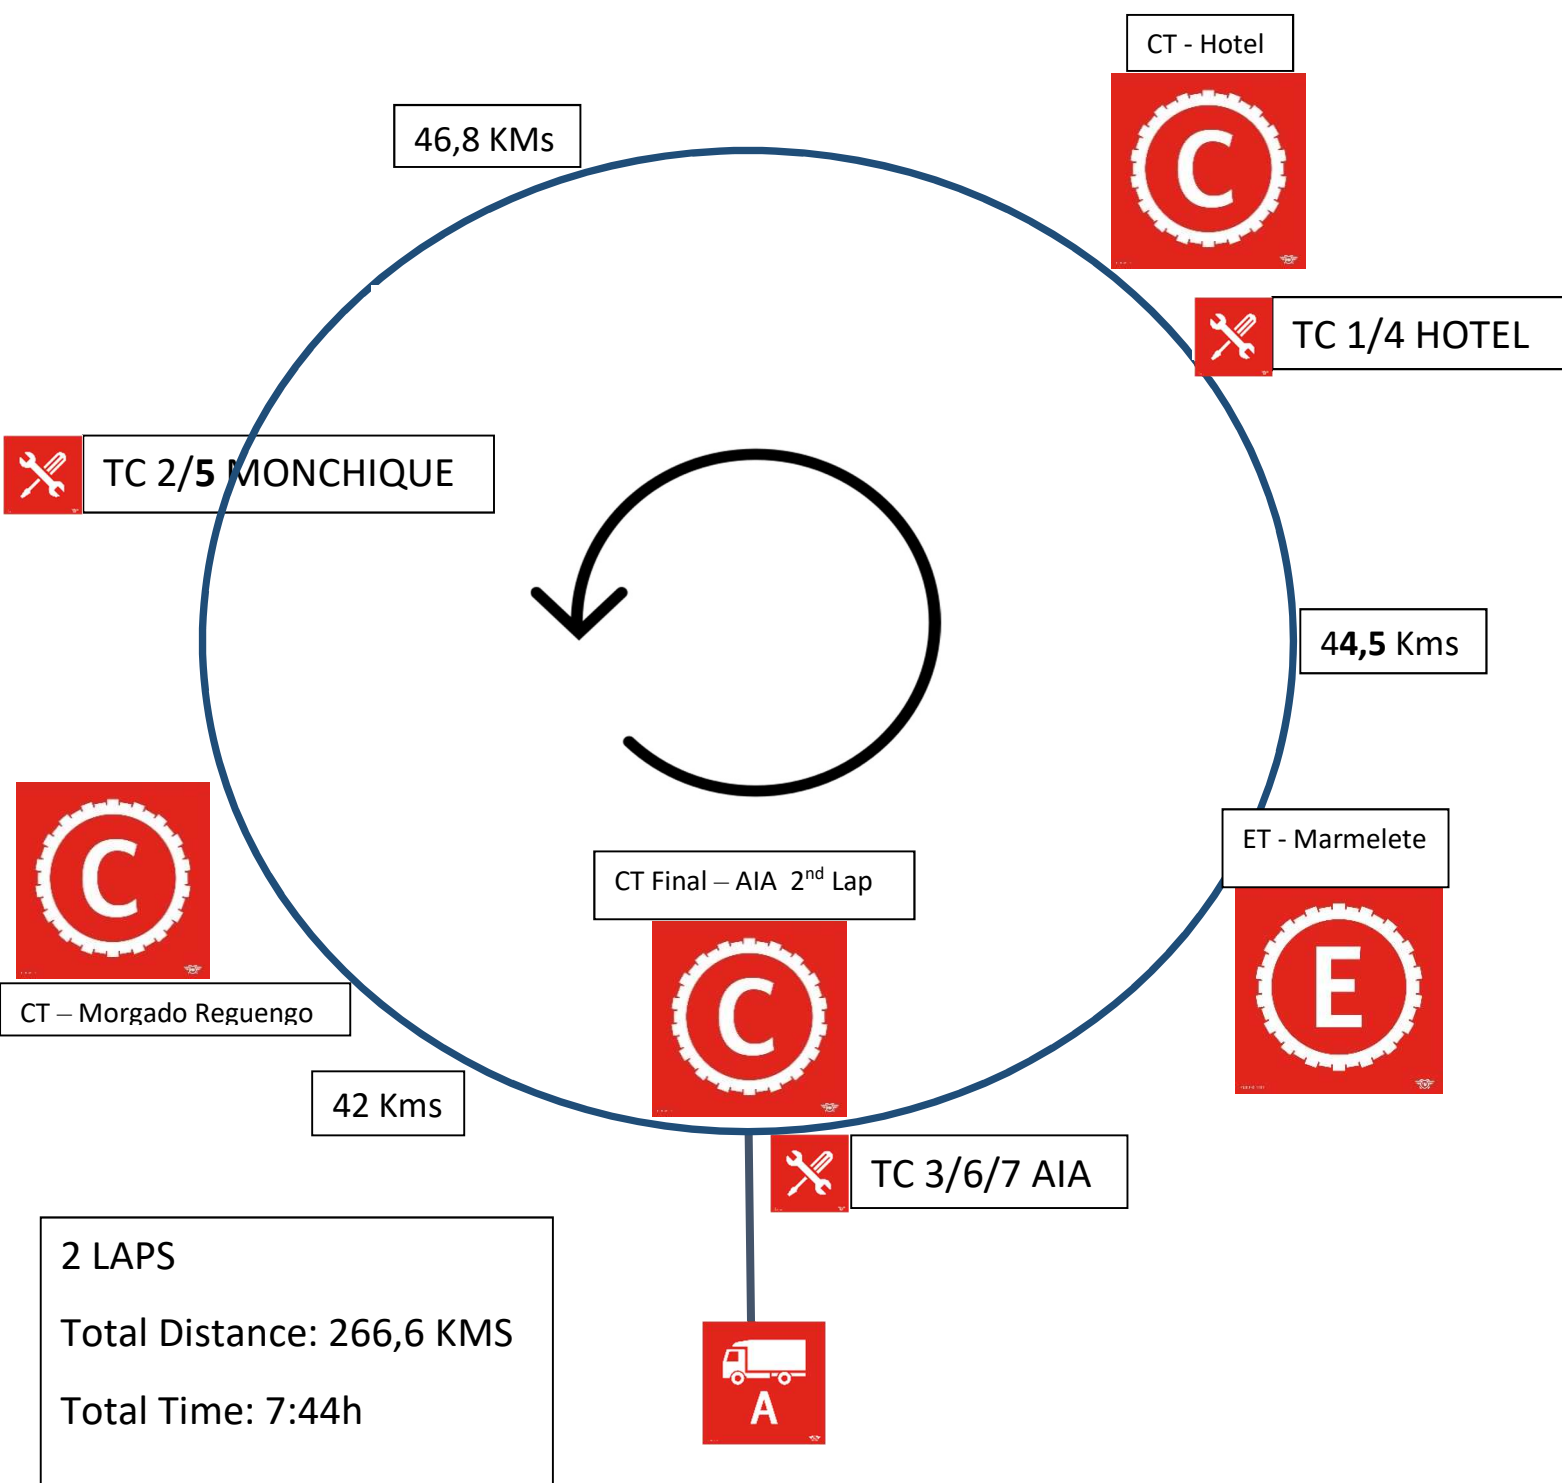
CT - Hotel

C

46,8 KMs

TC 1/4 HOTEL

TC 2/5 MONCHIQUE

44,5 Kms

ET - Marmelete

E

C

CT – Morgado Reguengo

CT Final – AIA 2$^{nd}$ Lap

C

42 Kms

TC 3/6/7 AIA

2 LAPS

Total Distance: 266,6 KMS

Total Time: 7:44h

A